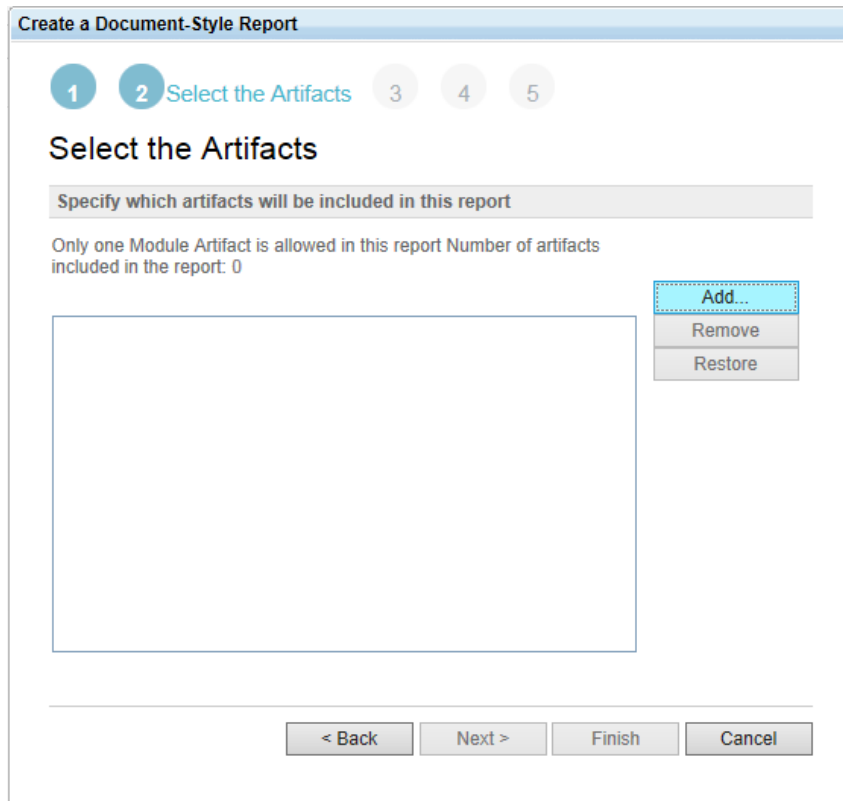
Create a Document-Style Report

1 2 Select the Artifacts 3 4 5

Select the Artifacts

Specify which artifacts will be included in this report

Only one Module Artifact is allowed in this report Number of artifacts included in the report: 0

Add...
Remove
Restore

< Back
Next >
Finish
Cancel